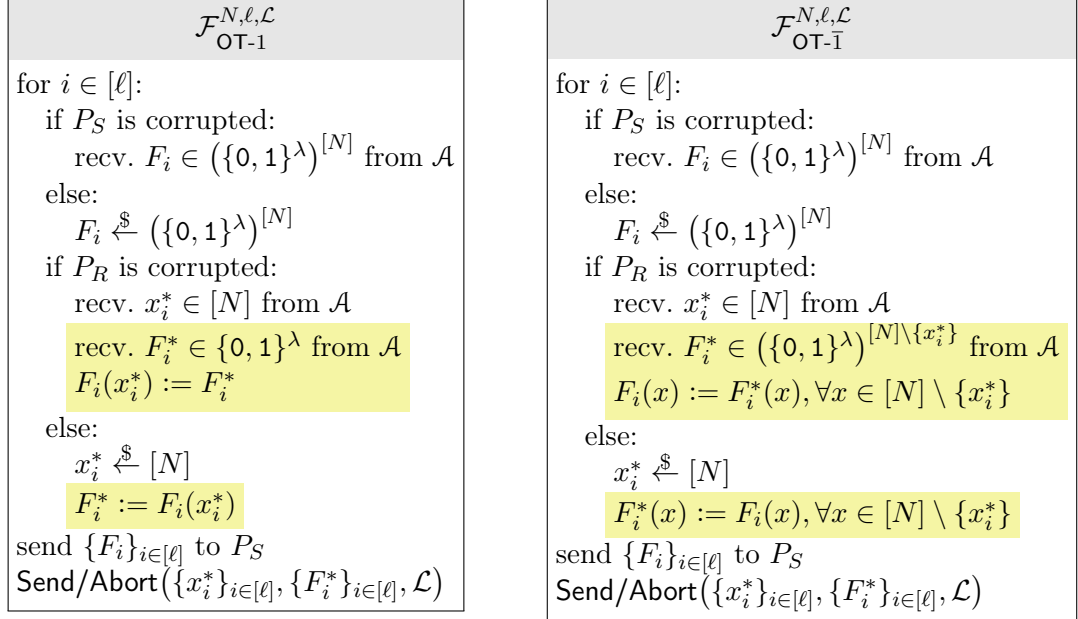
$\mathcal{F}^{N,\ell,\mathcal{L}}_{\mathsf{OT}\text{-}1}$

for $i \in [\ell]$:
if $P_S$ is corrupted:
recv. $F_i \in \left(\{0,1\}^\lambda\right)^{[N]}$ from $\mathcal{A}$
else:
$F_i \xleftarrow{\$} \left(\{0,1\}^\lambda\right)^{[N]}$
if $P_R$ is corrupted:
recv. $x_i^* \in [N]$ from $\mathcal{A}$
recv. $F_i^* \in \{0,1\}^\lambda$ from $\mathcal{A}$
$F_i(x_i^*) := F_i^*$
else:
$x_i^* \xleftarrow{\$} [N]$
$F_i^* := F_i(x_i^*)$
send $\{F_i\}_{i\in[\ell]}$ to $P_S$
Send/Abort$\left(\{x_i^*\}_{i\in[\ell]}, \{F_i^*\}_{i\in[\ell]}, \mathcal{L}\right)$

$\mathcal{F}^{N,\ell,\mathcal{L}}_{\mathsf{OT}\text{-}\overline{1}}$

for $i \in [\ell]$:
if $P_S$ is corrupted:
recv. $F_i \in \left(\{0,1\}^\lambda\right)^{[N]}$ from $\mathcal{A}$
else:
$F_i \xleftarrow{\$} \left(\{0,1\}^\lambda\right)^{[N]}$
if $P_R$ is corrupted:
recv. $x_i^* \in [N]$ from $\mathcal{A}$
recv. $F_i^* \in \left(\{0,1\}^\lambda\right)^{[N]\setminus\{x_i^*\}}$ from $\mathcal{A}$
$F_i(x) := F_i^*(x), \forall x \in [N] \setminus \{x_i^*\}$
else:
$x_i^* \xleftarrow{\$} [N]$
$F_i^*(x) := F_i(x), \forall x \in [N] \setminus \{x_i^*\}$
send $\{F_i\}_{i\in[\ell]}$ to $P_S$
Send/Abort$\left(\{x_i^*\}_{i\in[\ell]}, \{F_i^*\}_{i\in[\ell]}, \mathcal{L}\right)$